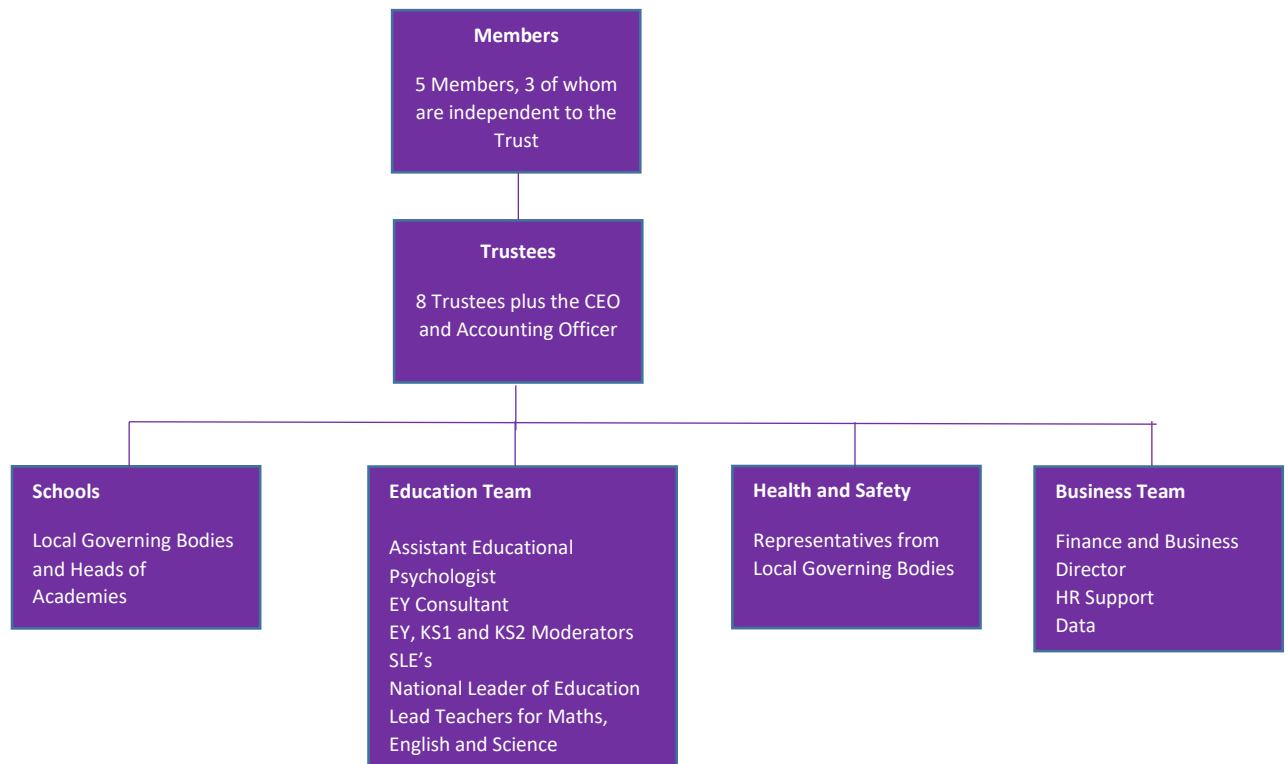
Members

5 Members, 3 of whom are independent to the Trust

Trustees

8 Trustees plus the CEO and Accounting Officer

Schools

Local Governing Bodies and Heads of Academies

Education Team

Assistant Educational Psychologist
EY Consultant
EY, KS1 and KS2 Moderators
SLE's
National Leader of Education
Lead Teachers for Maths, English and Science

Health and Safety

Representatives from Local Governing Bodies

Business Team

Finance and Business Director
HR Support
Data